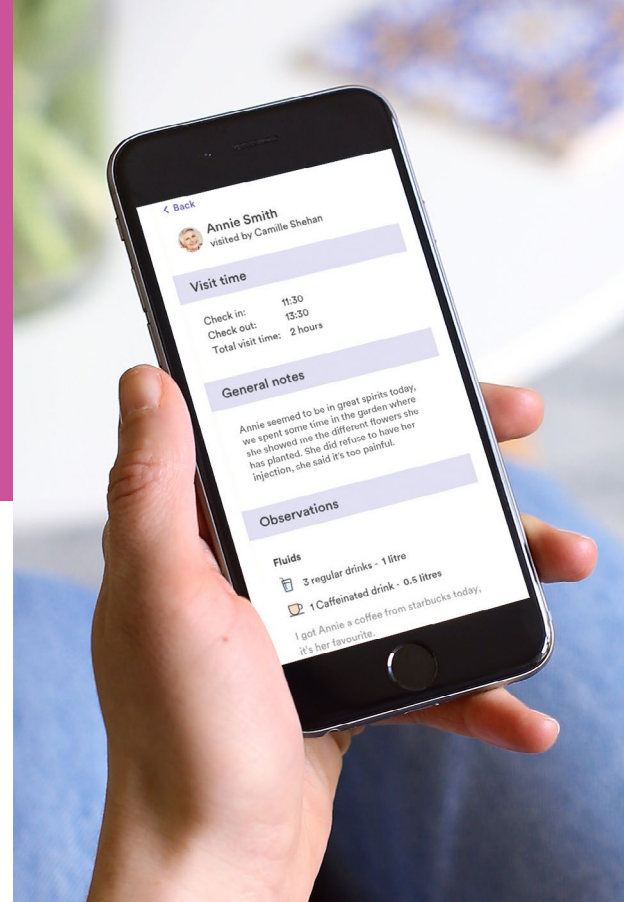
< Back

Annie Smith
visited by Camille Shehan

Visit time

Check in: 11:30
Check out: 13:30
Total visit time: 2 hours

General notes

Annie seemed to be in great spirits today, we spent some time in the garden where she showed me the different flowers she has planted. She did refuse to have her injection, she said it's too painful.

Observations

Fluids

3 regular drinks - 1 litre

1 Caffeinated drink - 0.5 litres

I got Annie a coffee from starbucks today, it's her favourite.